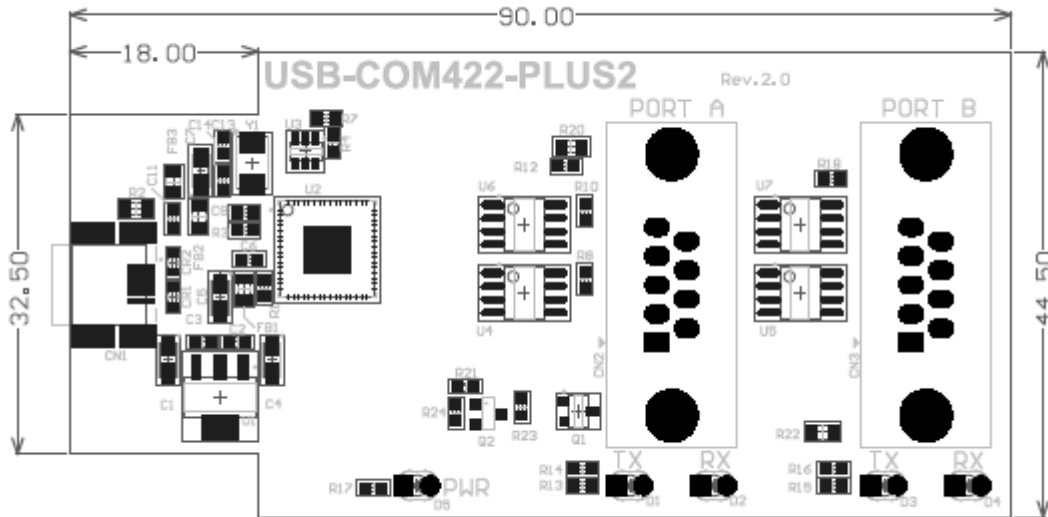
90.00
18.00
USB-COM422-PLUS2
Rev.2.0
PORT A
PORT B
32.50
44.50
R7
U3
C14 C13
Y1
FB3
R20
R12
R18
C11
R2
U2
U6
R10
U7
C8
R3
C6
CR2
FB2
CR1
R8
C5
R1
C3
C2
FB1
U4
U5
CN2
CN3
CN1
C1
C4
U1
R21
R24
Q2
R23
Q1
R22
R14
R13
TX
RX
D1
D2
R16
R15
TX
RX
D3
D4
R17
PWR
D5